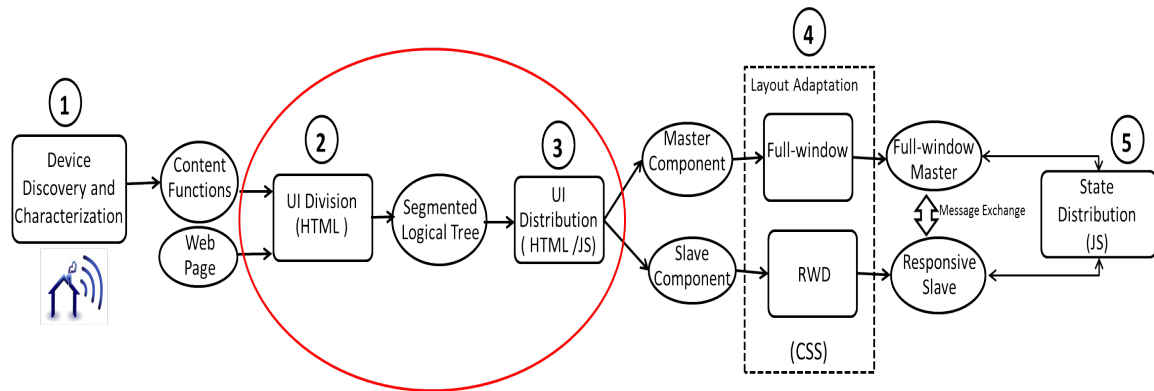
1

Device Discovery and Characterization

Content Functions

Web Page

2

UI Division (HTML )

Segmented Logical Tree

3

UI Distribution ( HTML /JS)

Master Component

Slave Component

4

Layout Adaptation

Full-window

RWD

(CSS)

Full-window Master

Message Exchange

Responsive Slave

5

State Distribution (JS)